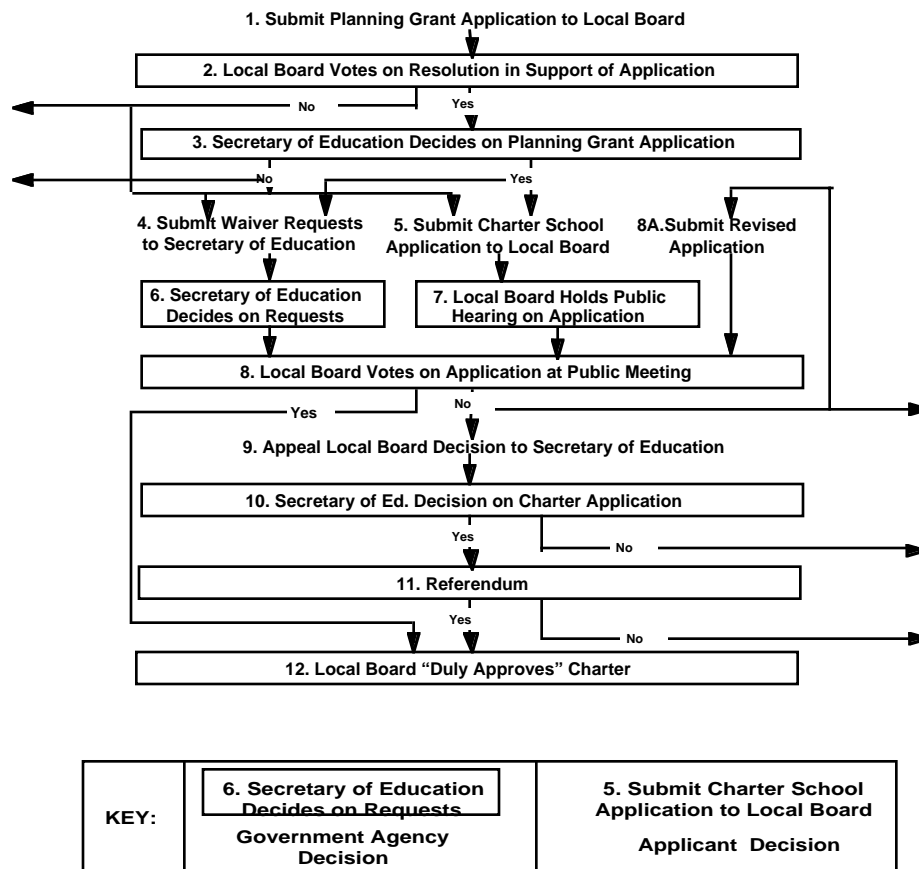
1. Submit Planning Grant Application to Local Board

2. Local Board Votes on Resolution in Support of Application

No

Yes

3. Secretary of Education Decides on Planning Grant Application

No

Yes

4. Submit Waiver Requests to Secretary of Education

5. Submit Charter School Application to Local Board

8A. Submit Revised Application

6. Secretary of Education Decides on Requests

7. Local Board Holds Public Hearing on Application

8. Local Board Votes on Application at Public Meeting

Yes

No

9. Appeal Local Board Decision to Secretary of Education

10. Secretary of Ed. Decision on Charter Application

Yes

No

11. Referendum

Yes

No

12. Local Board "Duly Approves" Charter

| KEY: | 6. Secretary of Education Decides on Requests<br>Government Agency Decision | 5. Submit Charter School Application to Local Board<br>Applicant Decision |
|---|---|---|